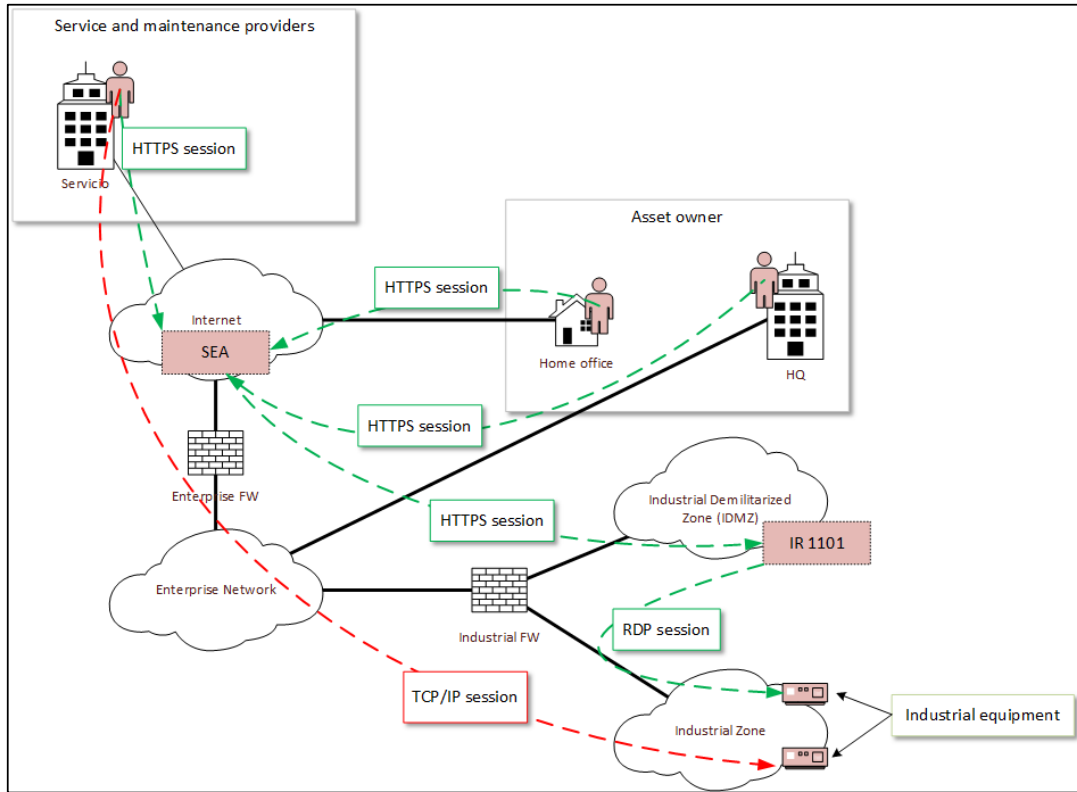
Service and maintenance providers

HTTPS session

Servicio

Asset owner

HTTPS session

Internet

SEA

Home office

HQ

HTTPS session

Enterprise FW

HTTPS session

Industrial Demilitarized Zone (IDMZ)

IR 1101

Enterprise Network

Industrial FW

RDP session

TCP/IP session

Industrial Zone

Industrial equipment